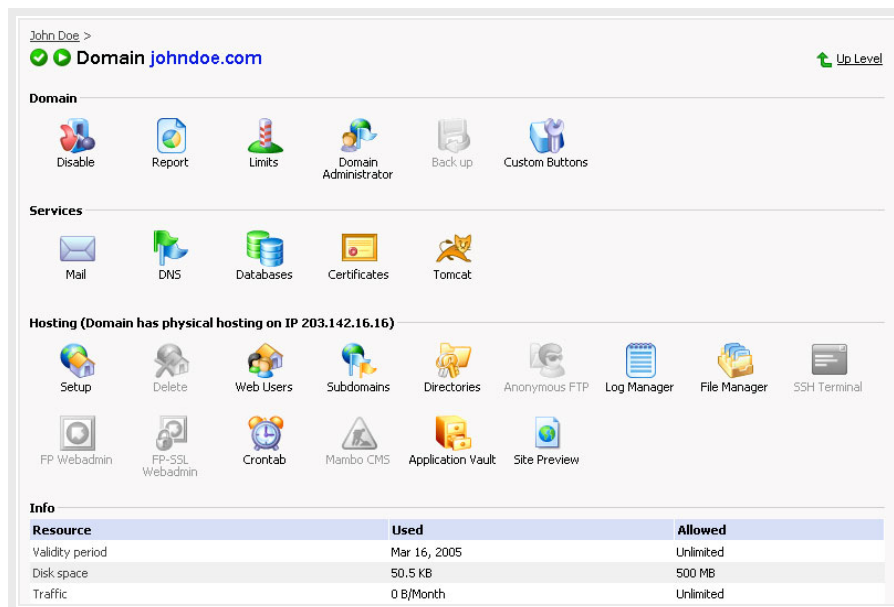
John Doe >

Domain johndoe.com

Up Level

Domain

Disable
Report
Limits
Domain Administrator
Back up
Custom Buttons

Services

Mail
DNS
Databases
Certificates
Tomcat

Hosting (Domain has physical hosting on IP 203.142.16.16)

Setup
Delete
Web Users
Subdomains
Directories
Anonymous FTP
Log Manager
File Manager
SSH Terminal
FP Webadmin
FP-SSL Webadmin
Crontab
Mambo CMS
Application Vault
Site Preview

Info

| Resource | Used | Allowed |
|---|---|---|
| Validity period | Mar 16, 2005 | Unlimited |
| Disk space | 50.5 KB | 500 MB |
| Traffic | 0 B/Month | Unlimited |